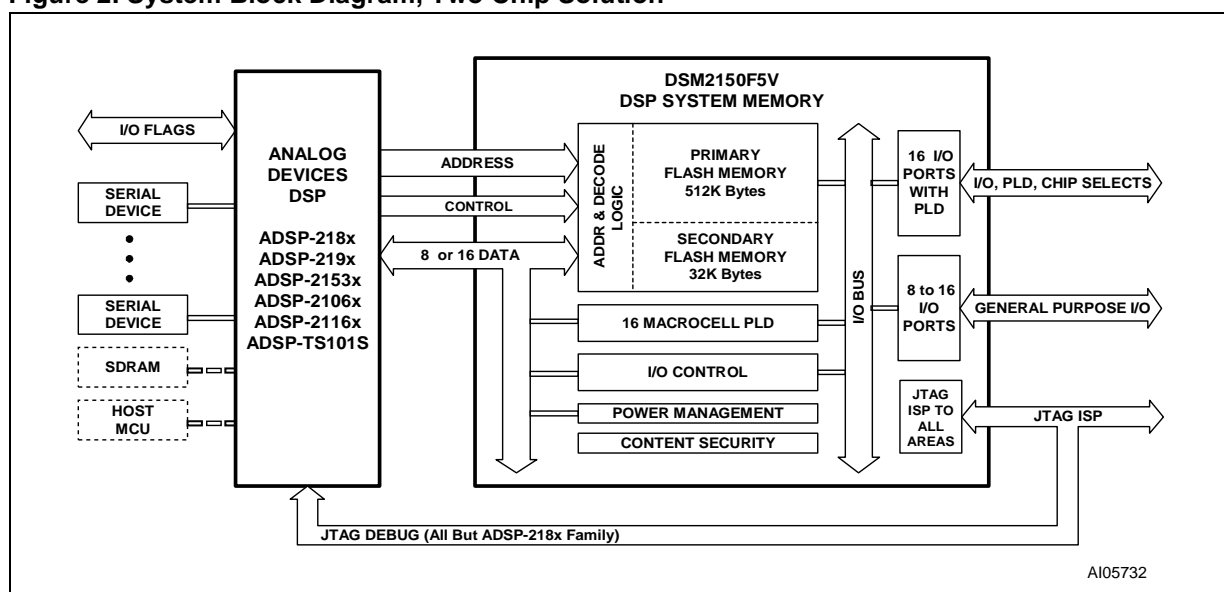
Figure 2. System Block Diagram, Two Chip Solution

I/O FLAGS

SERIAL DEVICE

SERIAL DEVICE

SDRAM

HOST MCU

ANALOG DEVICES DSP

ADSP-218x
ADSP-219x
ADSP-2153x
ADSP-2106x
ADSP-2116x
ADSP-TS101S

ADDRESS

CONTROL

8 or 16 DATA

DSM2150F5V
DSP SYSTEM MEMORY

ADDR & DECODE LOGIC

PRIMARY FLASH MEMORY 512K Bytes

SECONDARY FLASH MEMORY 32K Bytes

16 MACROCELL PLD

I/O CONTROL

POWER MANAGEMENT

CONTENT SECURITY

I/O BUS

16 I/O PORTS WITH PLD

8 to 16 I/O PORTS

JTAG ISP TO ALL AREAS

I/O, PLD, CHIP SELECTS

GENERAL PURPOSE I/O

JTAG ISP

JTAG DEBUG (All But ADSP-218x Family)

AI05732